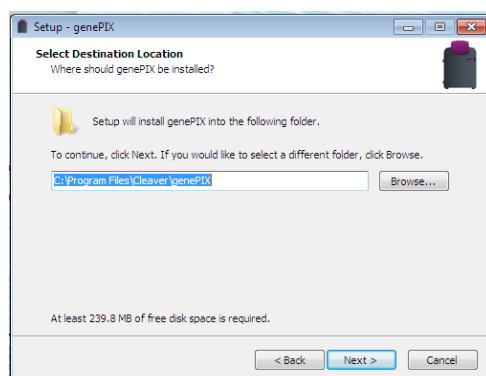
Setup - genePIX

Select Destination Location
Where should genePIX be installed?

Setup will install genePIX into the following folder.

To continue, click Next. If you would like to select a different folder, click Browse.

C:\Program Files\Cleaver\genePIX

Browse...

At least 239.8 MB of free disk space is required.

< Back
Next >
Cancel